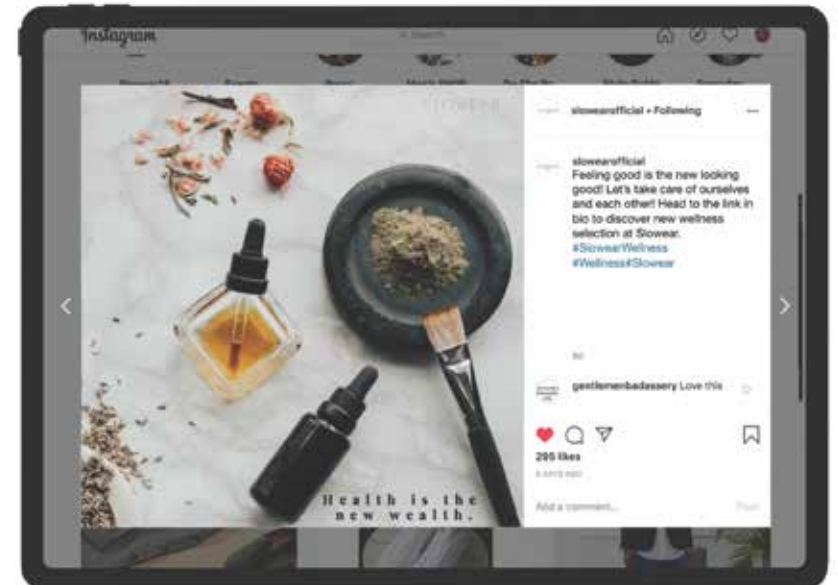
Instagram

Health is the new wealth.

slowearofficial • Following

slowearofficial
Feeling good is the new looking good! Let's take care of ourselves and each other! Head to the link in bio to discover new wellness selection at Slowear.
#SlowearWellness
#Wellness#Slowear

gentlemenbadassery Love this

295 likes

Add a comment...

Post